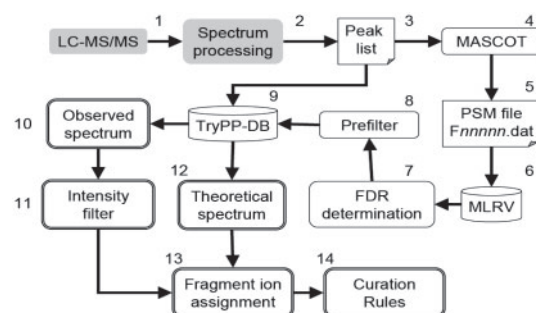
1
LC-MS/MS
2
Spectrum processing
3
Peak list
4
MASCOT
5
PSM file Fnnnnn.dat
6
MLRV
7
FDR determination
8
Prefilter
9
TryPP-DB
10
Observed spectrum
11
Intensity filter
12
Theoretical spectrum
13
Fragment ion assignment
14
Curation Rules